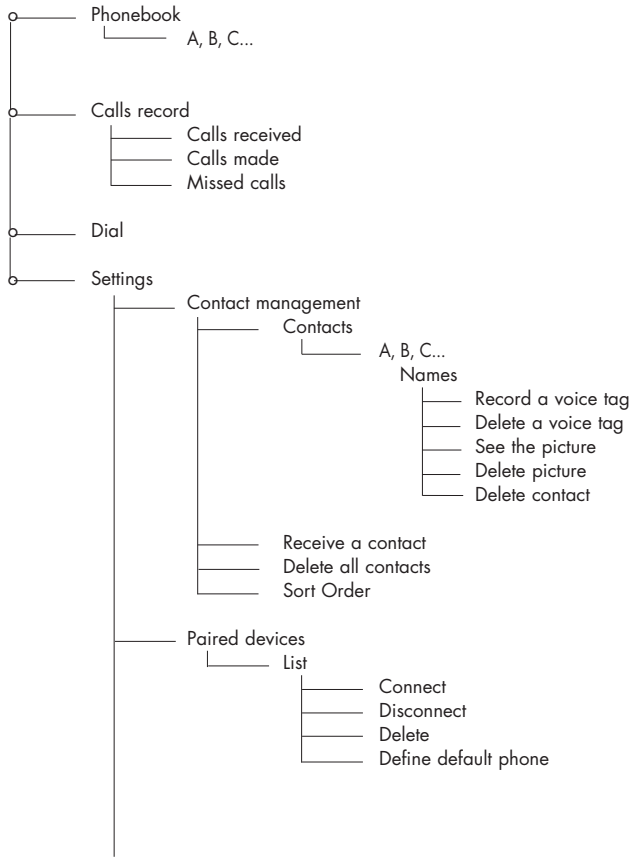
Phonebook
A, B, C...

Calls record
Calls received
Calls made
Missed calls

Dial

Settings
Contact management
Contacts
A, B, C...
Names
Record a voice tag
Delete a voice tag
See the picture
Delete picture
Delete contact

Receive a contact
Delete all contacts
Sort Order

Paired devices
List
Connect
Disconnect
Delete
Define default phone